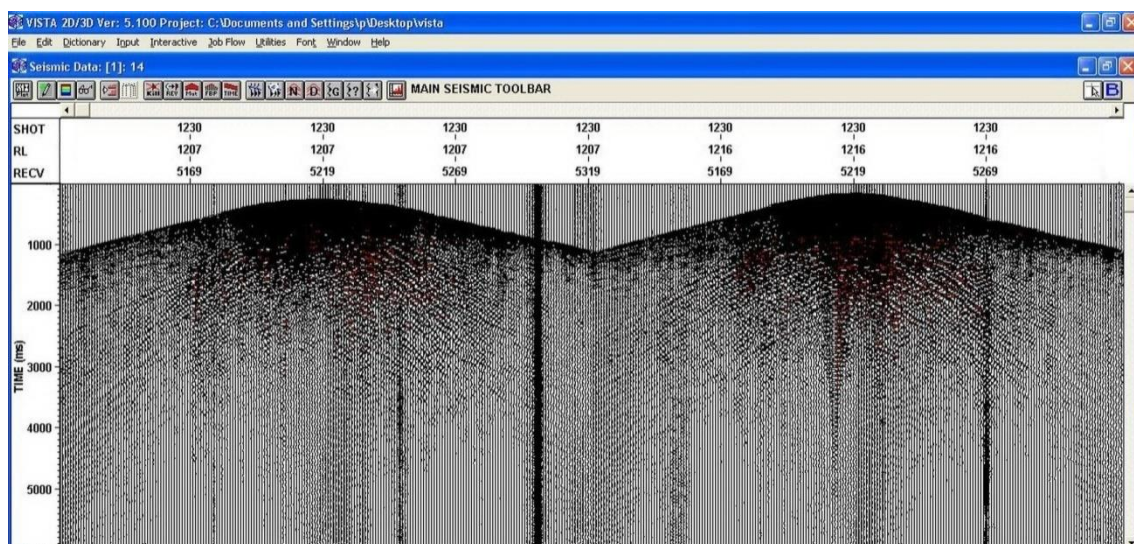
VISTA 2D/3D Ver: 5.100 Project: C:\Documents and Settings\p\Desktop\vista

File Edit Dictionary Input Interactive Job Flow Utilities Font Window Help

Seismic Data: [1]: 14

MAIN SEISMIC TOOLBAR

| SHOT | 1230 | 1230 | 1230 | 1230 | 1230 | 1230 | 1230 |
|---|---|---|---|---|---|---|---|
| RL | 1207 | 1207 | 1207 | 1207 | 1216 | 1216 | 1216 |
| RECV | 5169 | 5219 | 5269 | 5319 | 5169 | 5219 | 5269 |

TIME (ms)

1000

2000

3000

4000

5000